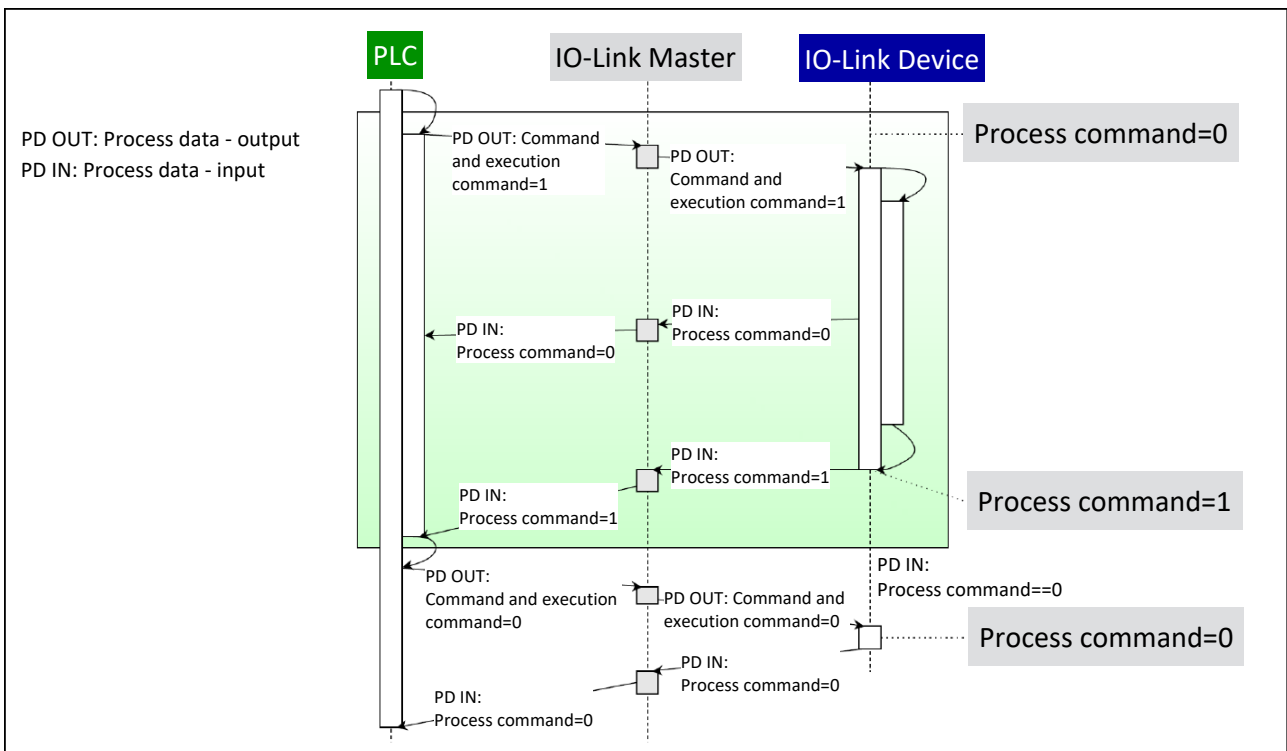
PLC

IO-Link Master

IO-Link Device

PD OUT: Process data - output
PD IN: Process data - input

Process command=0

PD OUT: Command and execution command=1

PD OUT: Command and execution command=1

PD IN: Process command=0

PD IN: Process command=0

PD IN: Process command=1

Process command=1

PD IN: Process command=1

PD OUT: Command and execution command=0

PD IN: Process command==0

PD OUT: Command and execution command=0

Process command=0

PD IN: Process command=0

PD IN: Process command=0